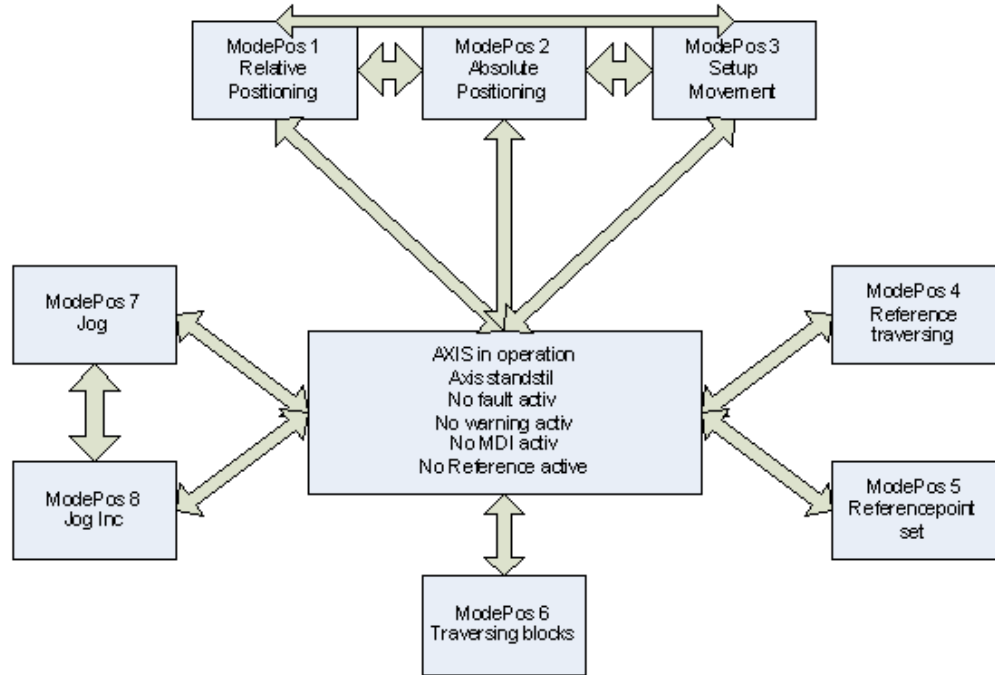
ModePos 1
Relative
Positioning

ModePos 2
Absolute
Positioning

ModePos 3
Setup
Movement

ModePos 7
Jog

ModePos 4
Reference
traversing

AXIS in operation
Axis standstil
No fault activ
No warning activ
No MDI activ
No Reference active

ModePos 8
Jog Inc

ModePos 5
Referencepoint
set

ModePos 6
Traversing blocks